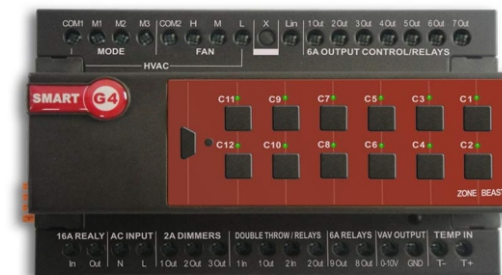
COM1 M1 M2 M3 COM2 H M L X Lin 1Out 2Out 3Out 4Out 5Out 6Out 7Out

MODE FAN

HVAC

6A OUTPUT CONTROL/RELAYS

SMART G4

C11 C9 C7 C5 C3 C1

C12 C10 C8 C6 C4 C2

ZONE BEAST

16A REALY | AC INPUT | 2A DIMMERS | DOUBLE THROW / RELAYS | 6A RELAYS | VAV OUTPUT | TEMP IN

In Out N L 1Out 2Out 3Out 1In 1Out 2In 2Out 9Out 8Out 0-10V GND T- T+